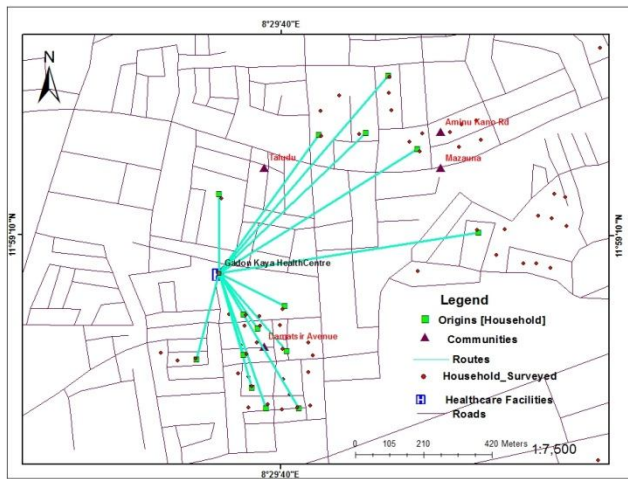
8°29'40"E

N

Aminu Kano Rd

Tafudu

Mazauna

11°59'10"N

11°59'10"N

Gidan Kaya HealthCentre

Legend

Origins [Household]

Communities

Routes

Household_Surveyed

Healthcare Facilities

Roads

Lamatsir Avenue

0 105 210 420 Meters

1:7,500

8°29'40"E